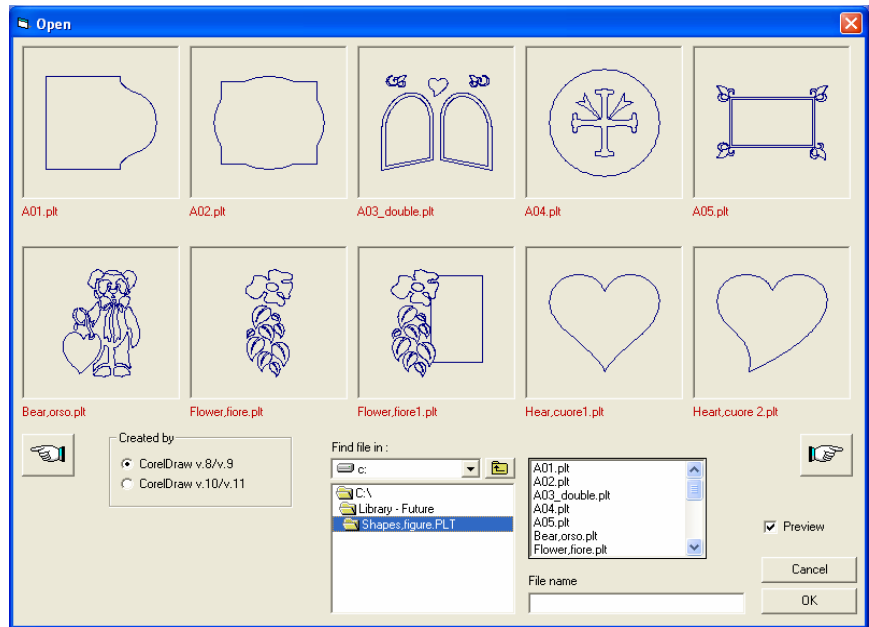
Open

A01.plt

A02.plt

A03_double.plt

A04.plt

A05.plt

Bear,orso.plt

Flower,fiore.plt

Flower,fiore1.plt

Hear,cuore1.plt

Heart,cuore 2.plt

Created by

CorelDraw v.8/v.9

CorelDraw v.10/v.11

Find file in :

c:

C:\

Library - Future

Shapes,figure.PLT

A01.plt
A02.plt
A03_double.plt
A04.plt
A05.plt
Bear,orso.plt
Flower,fiore.plt

File name

Preview

Cancel

OK